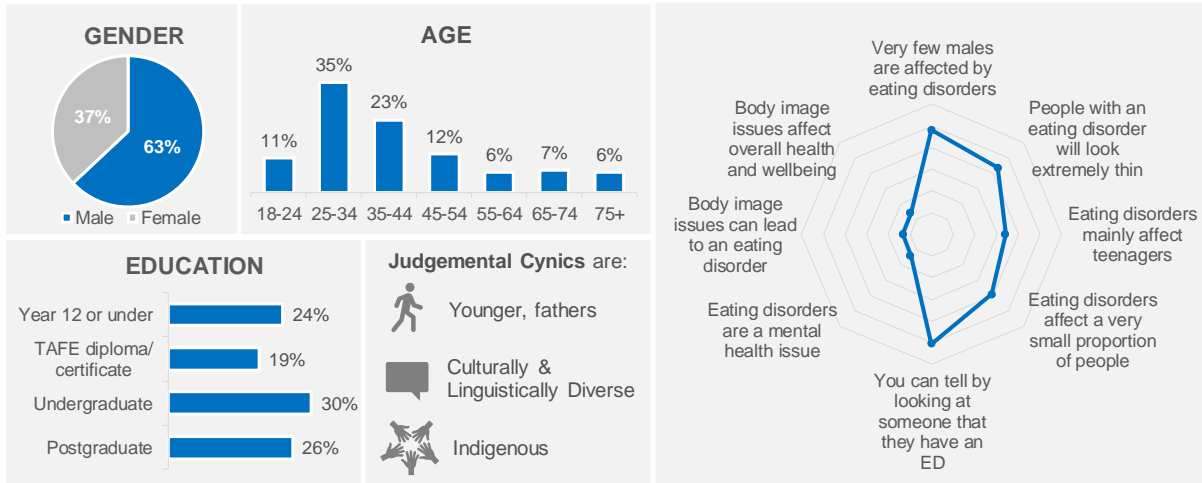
GENDER

37%

63%

Male Female

AGE

| 18-24 | 25-34 | 35-44 | 45-54 | 55-64 | 65-74 | 75+ |
|---|---|---|---|---|---|---|
| 11% | 35% | 23% | 12% | 6% | 7% | 6% |

EDUCATION

| Education | % |
|---|---|
| Year 12 or under | 24% |
| TAFE diploma/ certificate | 19% |
| Undergraduate | 30% |
| Postgraduate | 26% |

Judgemental Cynics are:

Younger, fathers

Culturally & Linguistically Diverse

Indigenous

Very few males are affected by eating disorders

People with an eating disorder will look extremely thin

Eating disorders mainly affect teenagers

Eating disorders affect a very small proportion of people

You can tell by looking at someone that they have an ED

Eating disorders are a mental health issue

Body image issues can lead to an eating disorder

Body image issues affect overall health and wellbeing